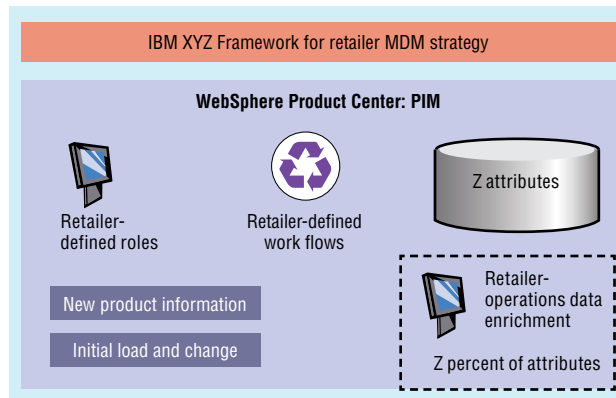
IBM XYZ Framework for retailer MDM strategy

WebSphere Product Center: PIM

Retailer-defined roles

Retailer-defined work flows

Z attributes

New product information

Initial load and change

Retailer-operations data enrichment

Z percent of attributes